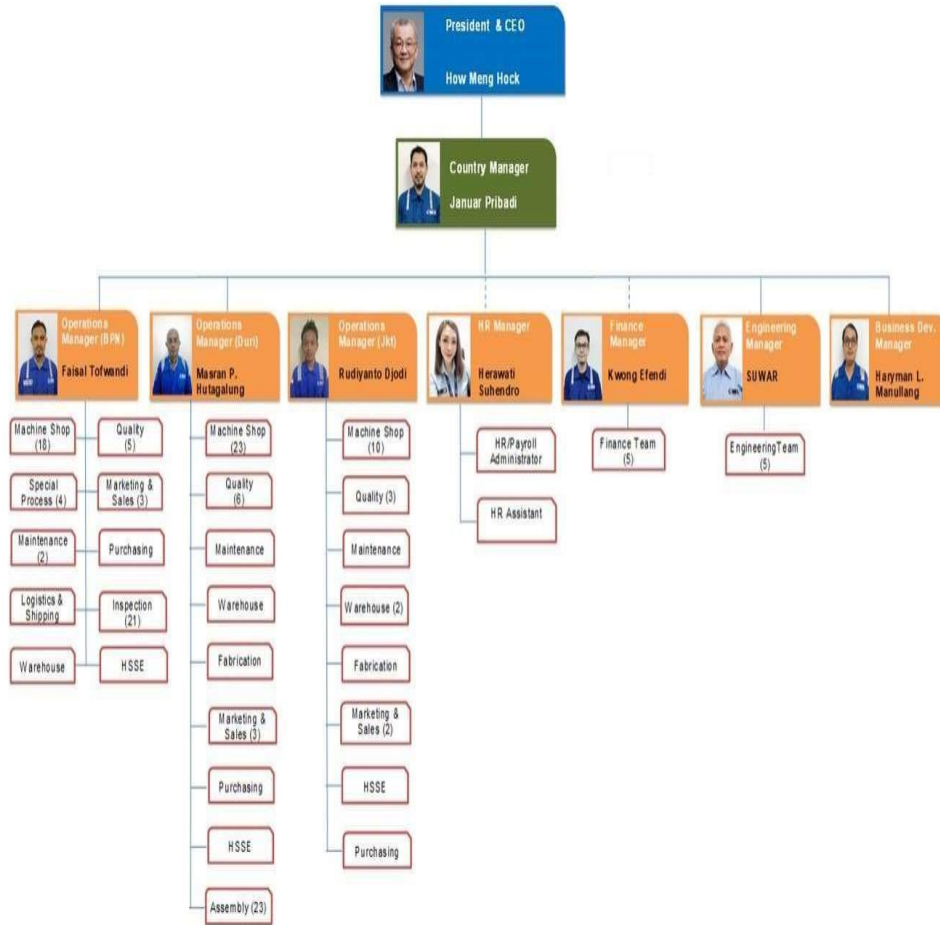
President & CEO
How Meng Hock

Country Manager
Januar Pribadi

Operations Manager (BPN)
Faisal Tofwandi

Machine Shop (18)
Quality (5)
Special Process (4)
Marketing & Sales (3)
Maintenance (2)
Purchasing
Logistics & Shipping
Inspection (21)
Warehouse
HSSE

Operations Manager (Duri)
Masran P. Hutagalung

Machine Shop (23)
Quality (6)
Maintenance
Warehouse
Fabrication
Marketing & Sales (3)
Purchasing
HSSE
Assembly (23)

Operations Manager (Jkt)
Rudiyanto Djodi

Machine Shop (10)
Quality (3)
Maintenance
Warehouse (2)
Fabrication
Marketing & Sales (2)
HSSE
Purchasing

HR Manager
Herawati Suhendro

HR/Payroll Administrator
HR Assistant

Finance Manager
Kwong Efendi

Finance Team (5)

Engineering Manager
SUWAR

EngineeringTeam (5)

Business Dev. Manager
Haryman L. Manullang